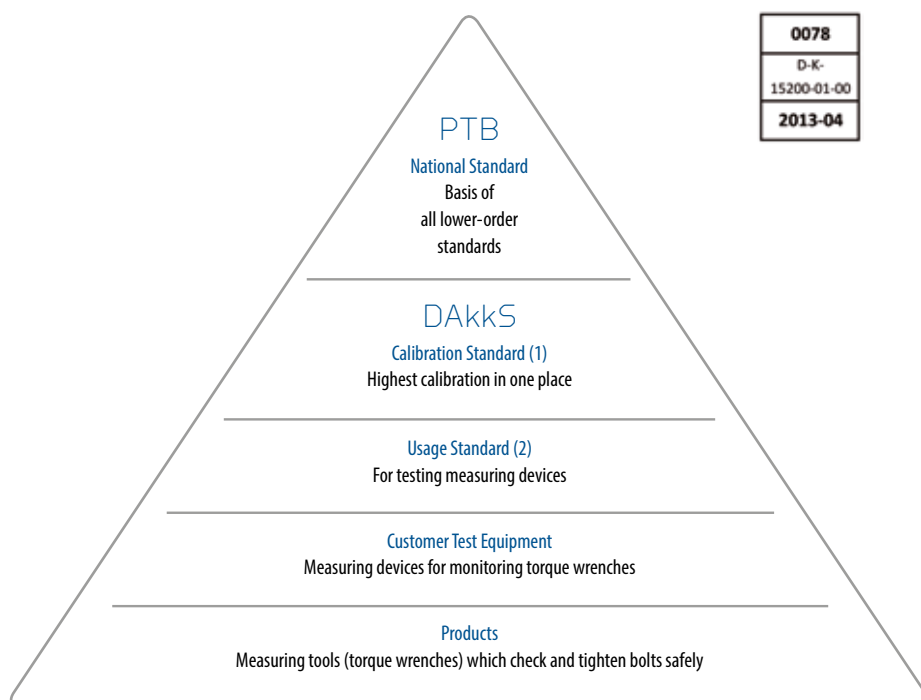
0078
D-K-
15200-01-00
2013-04

PTB
National Standard
Basis of all lower-order standards

DAkkS
Calibration Standard (1)
Highest calibration in one place

Usage Standard (2)
For testing measuring devices

Customer Test Equipment
Measuring devices for monitoring torque wrenches

Products
Measuring tools (torque wrenches) which check and tighten bolts safely